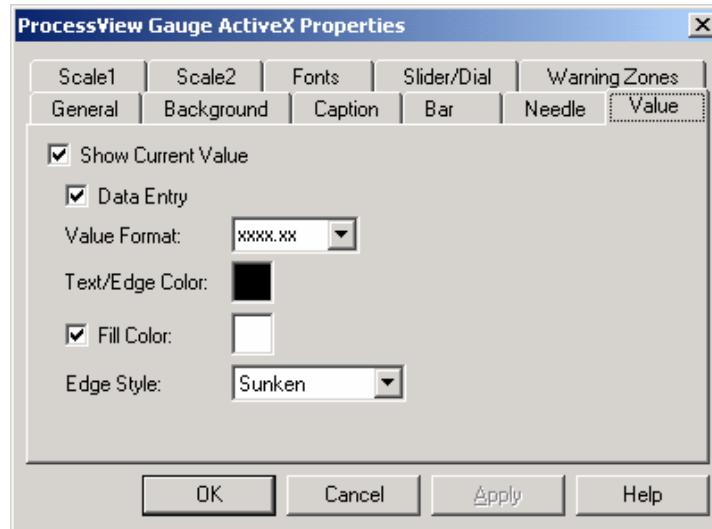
ProcessView Gauge ActiveX Properties

Scale1 | Scale2 | Fonts | Slider/Dial | Warning Zones
General | Background | Caption | Bar | Needle | Value

Show Current Value

Data Entry

Value Format: xxxx.xx

Text/Edge Color:

Fill Color:

Edge Style: Sunken

OK | Cancel | Apply | Help